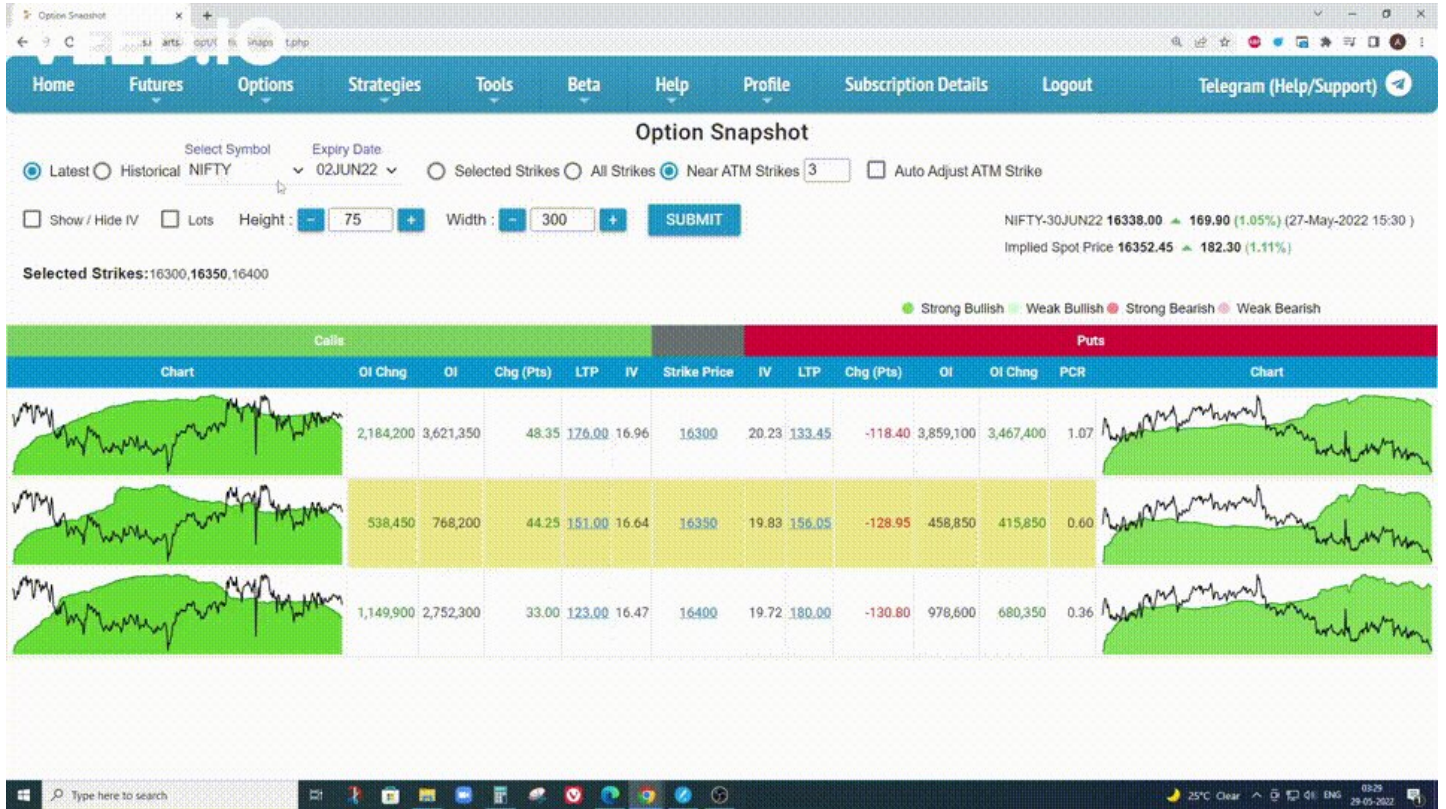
Option Snapshot

Home Futures Options Strategies Tools Beta Help Profile Subscription Details Logout Telegram (Help/Support)

Option Snapshot

Select Symbol Expiry Date
Latest Historical NIFTY 02JUN22 Selected Strikes All Strikes Near ATM Strikes 3 Auto Adjust ATM Strike

Show / Hide IV Lots Height : - 75 + Width : - 300 + SUBMIT

NIFTY-30JUN22 16338.00 ▲ 169.90 (1.05%) (27-May-2022 15:30 )
Implied Spot Price 16352.45 ▲ 182.30 (1.11%)

Selected Strikes: 16300,16350,16400

Strong Bullish Weak Bullish Strong Bearish Weak Bearish

Calls | Puts

| Chart | OI Chng | OI | Chg (Pts) | LTP | IV | Strike Price | IV | LTP | Chg (Pts) | OI | OI Chng | PCR | Chart |
|---|---|---|---|---|---|---|---|---|---|---|---|---|---|
| | 2,184,200 | 3,621,350 | 48.35 | 176.00 | 16.96 | 16300 | 20.23 | 133.45 | -118.40 | 3,859,100 | 3,467,400 | 1.07 | |
| | 538,450 | 768,200 | 44.25 | 151.00 | 16.64 | 16350 | 19.83 | 156.05 | -128.95 | 458,850 | 415,850 | 0.60 | |
| | 1,149,900 | 2,752,300 | 33.00 | 123.00 | 16.47 | 16400 | 19.72 | 180.00 | -130.80 | 978,600 | 680,350 | 0.36 | |

Type here to search
25°C Clear ENG 03:29 29-05-2022